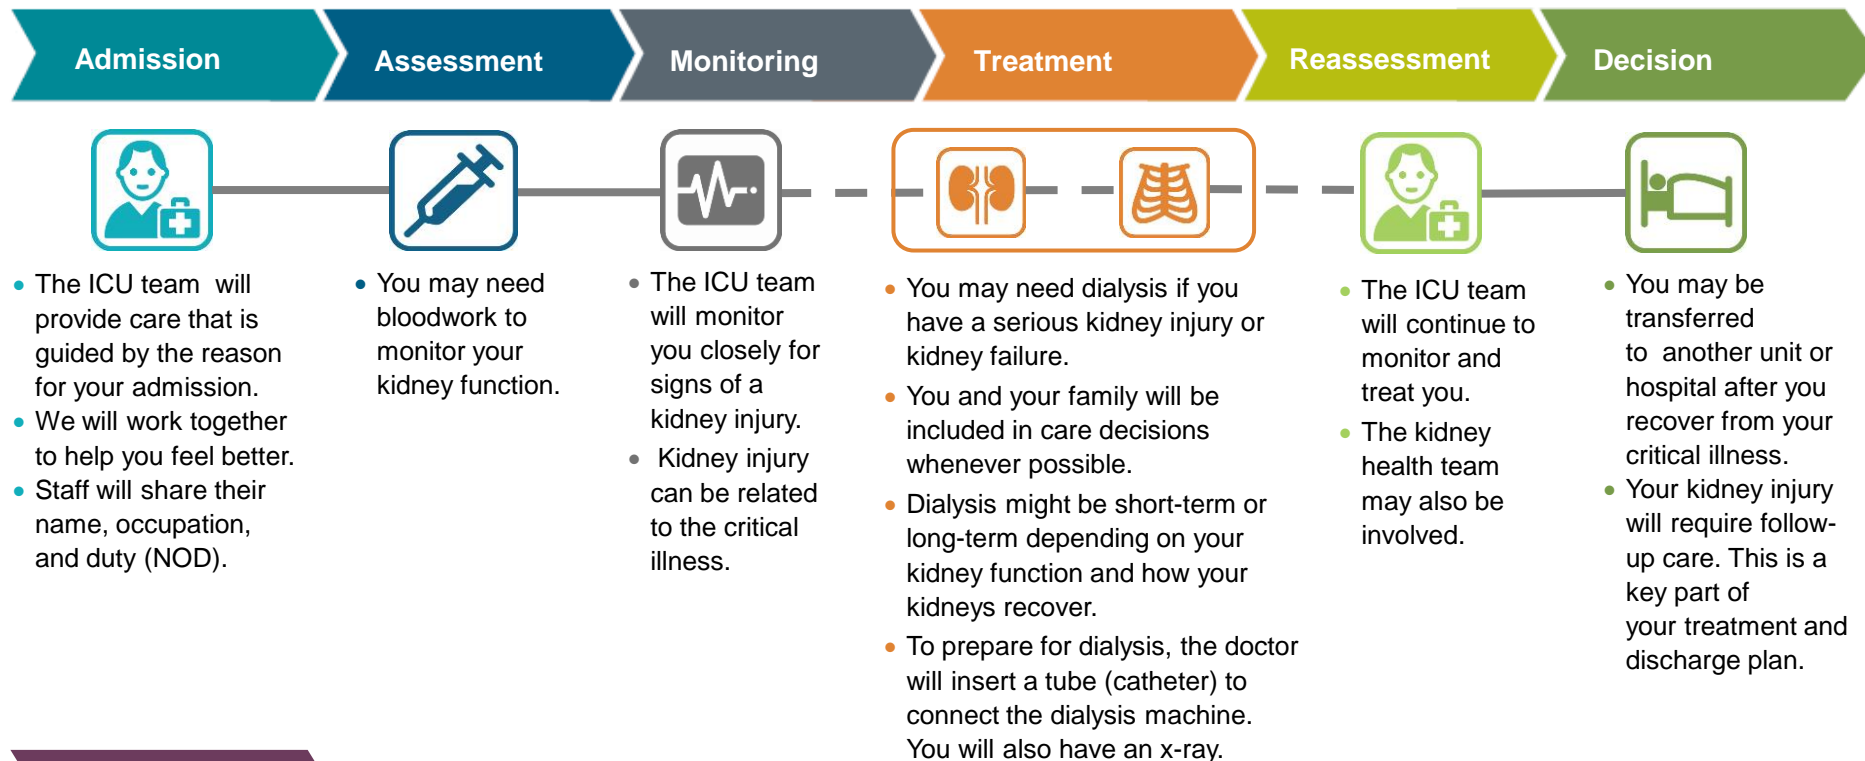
Admission

Assessment

Monitoring

Treatment

Reassessment

Decision

- The ICU team will provide care that is guided by the reason for your admission.
- We will work together to help you feel better.
- Staff will share their name, occupation, and duty (NOD).

- You may need bloodwork to monitor your kidney function.

- The ICU team will monitor you closely for signs of a kidney injury.
- Kidney injury can be related to the critical illness.

- You may need dialysis if you have a serious kidney injury or kidney failure.
- You and your family will be included in care decisions whenever possible.
- Dialysis might be short-term or long-term depending on your kidney function and how your kidneys recover.
- To prepare for dialysis, the doctor will insert a tube (catheter) to connect the dialysis machine. You will also have an x-ray.

- The ICU team will continue to monitor and treat you.
- The kidney health team may also be involved.

- You may be transferred to another unit or hospital after you recover from your critical illness.
- Your kidney injury will require follow-up care. This is a key part of your treatment and discharge plan.